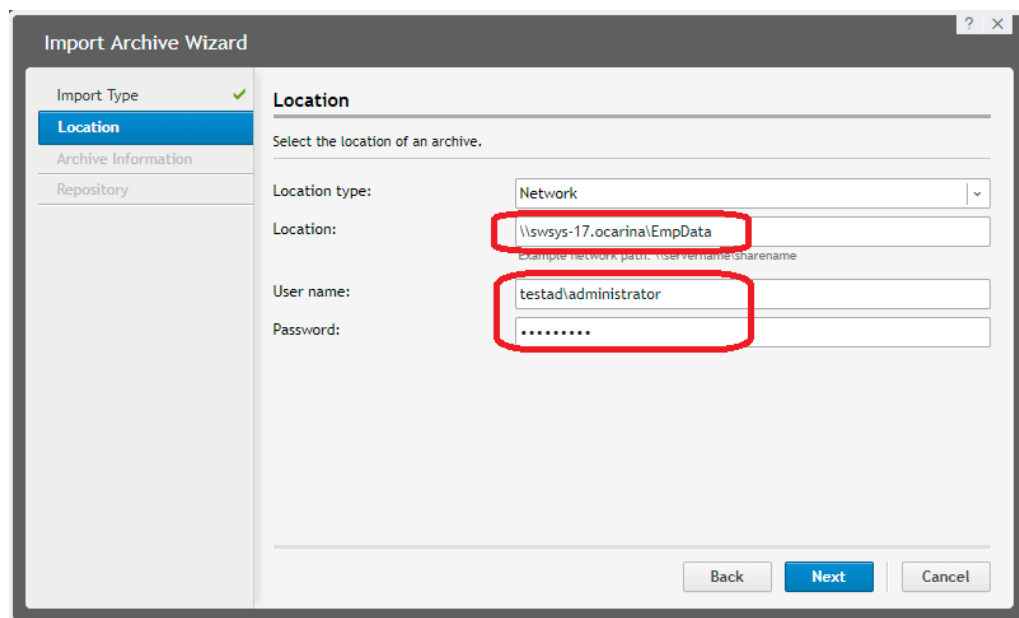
Import Archive Wizard

? ×

Import Type ✓
Location
Archive Information
Repository

Location

Select the location of an archive.

Location type: Network

Location: \\swsys-17.ocarina\EmpData

Example network path: \\servername\sharename

User name: testad\administrator

Password: •••••••••

Back Next Cancel